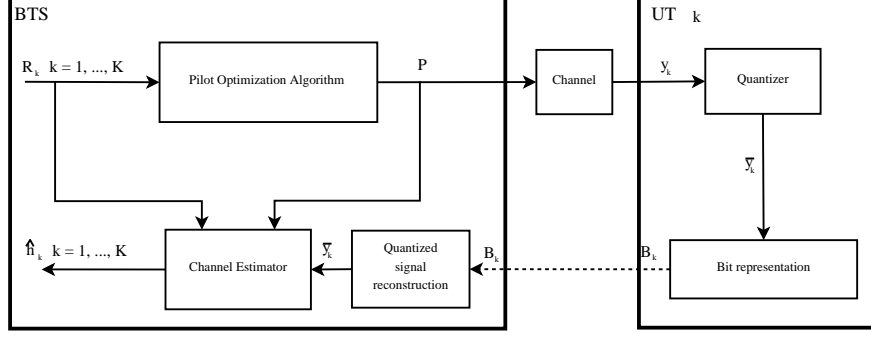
BTS

UT $_k$

$R_k$ $k = 1, ..., K$

Pilot Optimization Algorithm

P

Channel

$y_k$

Quantizer

$\bar{y}_k$

Channel Estimator

$\bar{y}_k$

Quantized signal reconstruction

$B_k$

$B_k$

Bit representation

$\hat{h}_k$ $k = 1, ..., K$